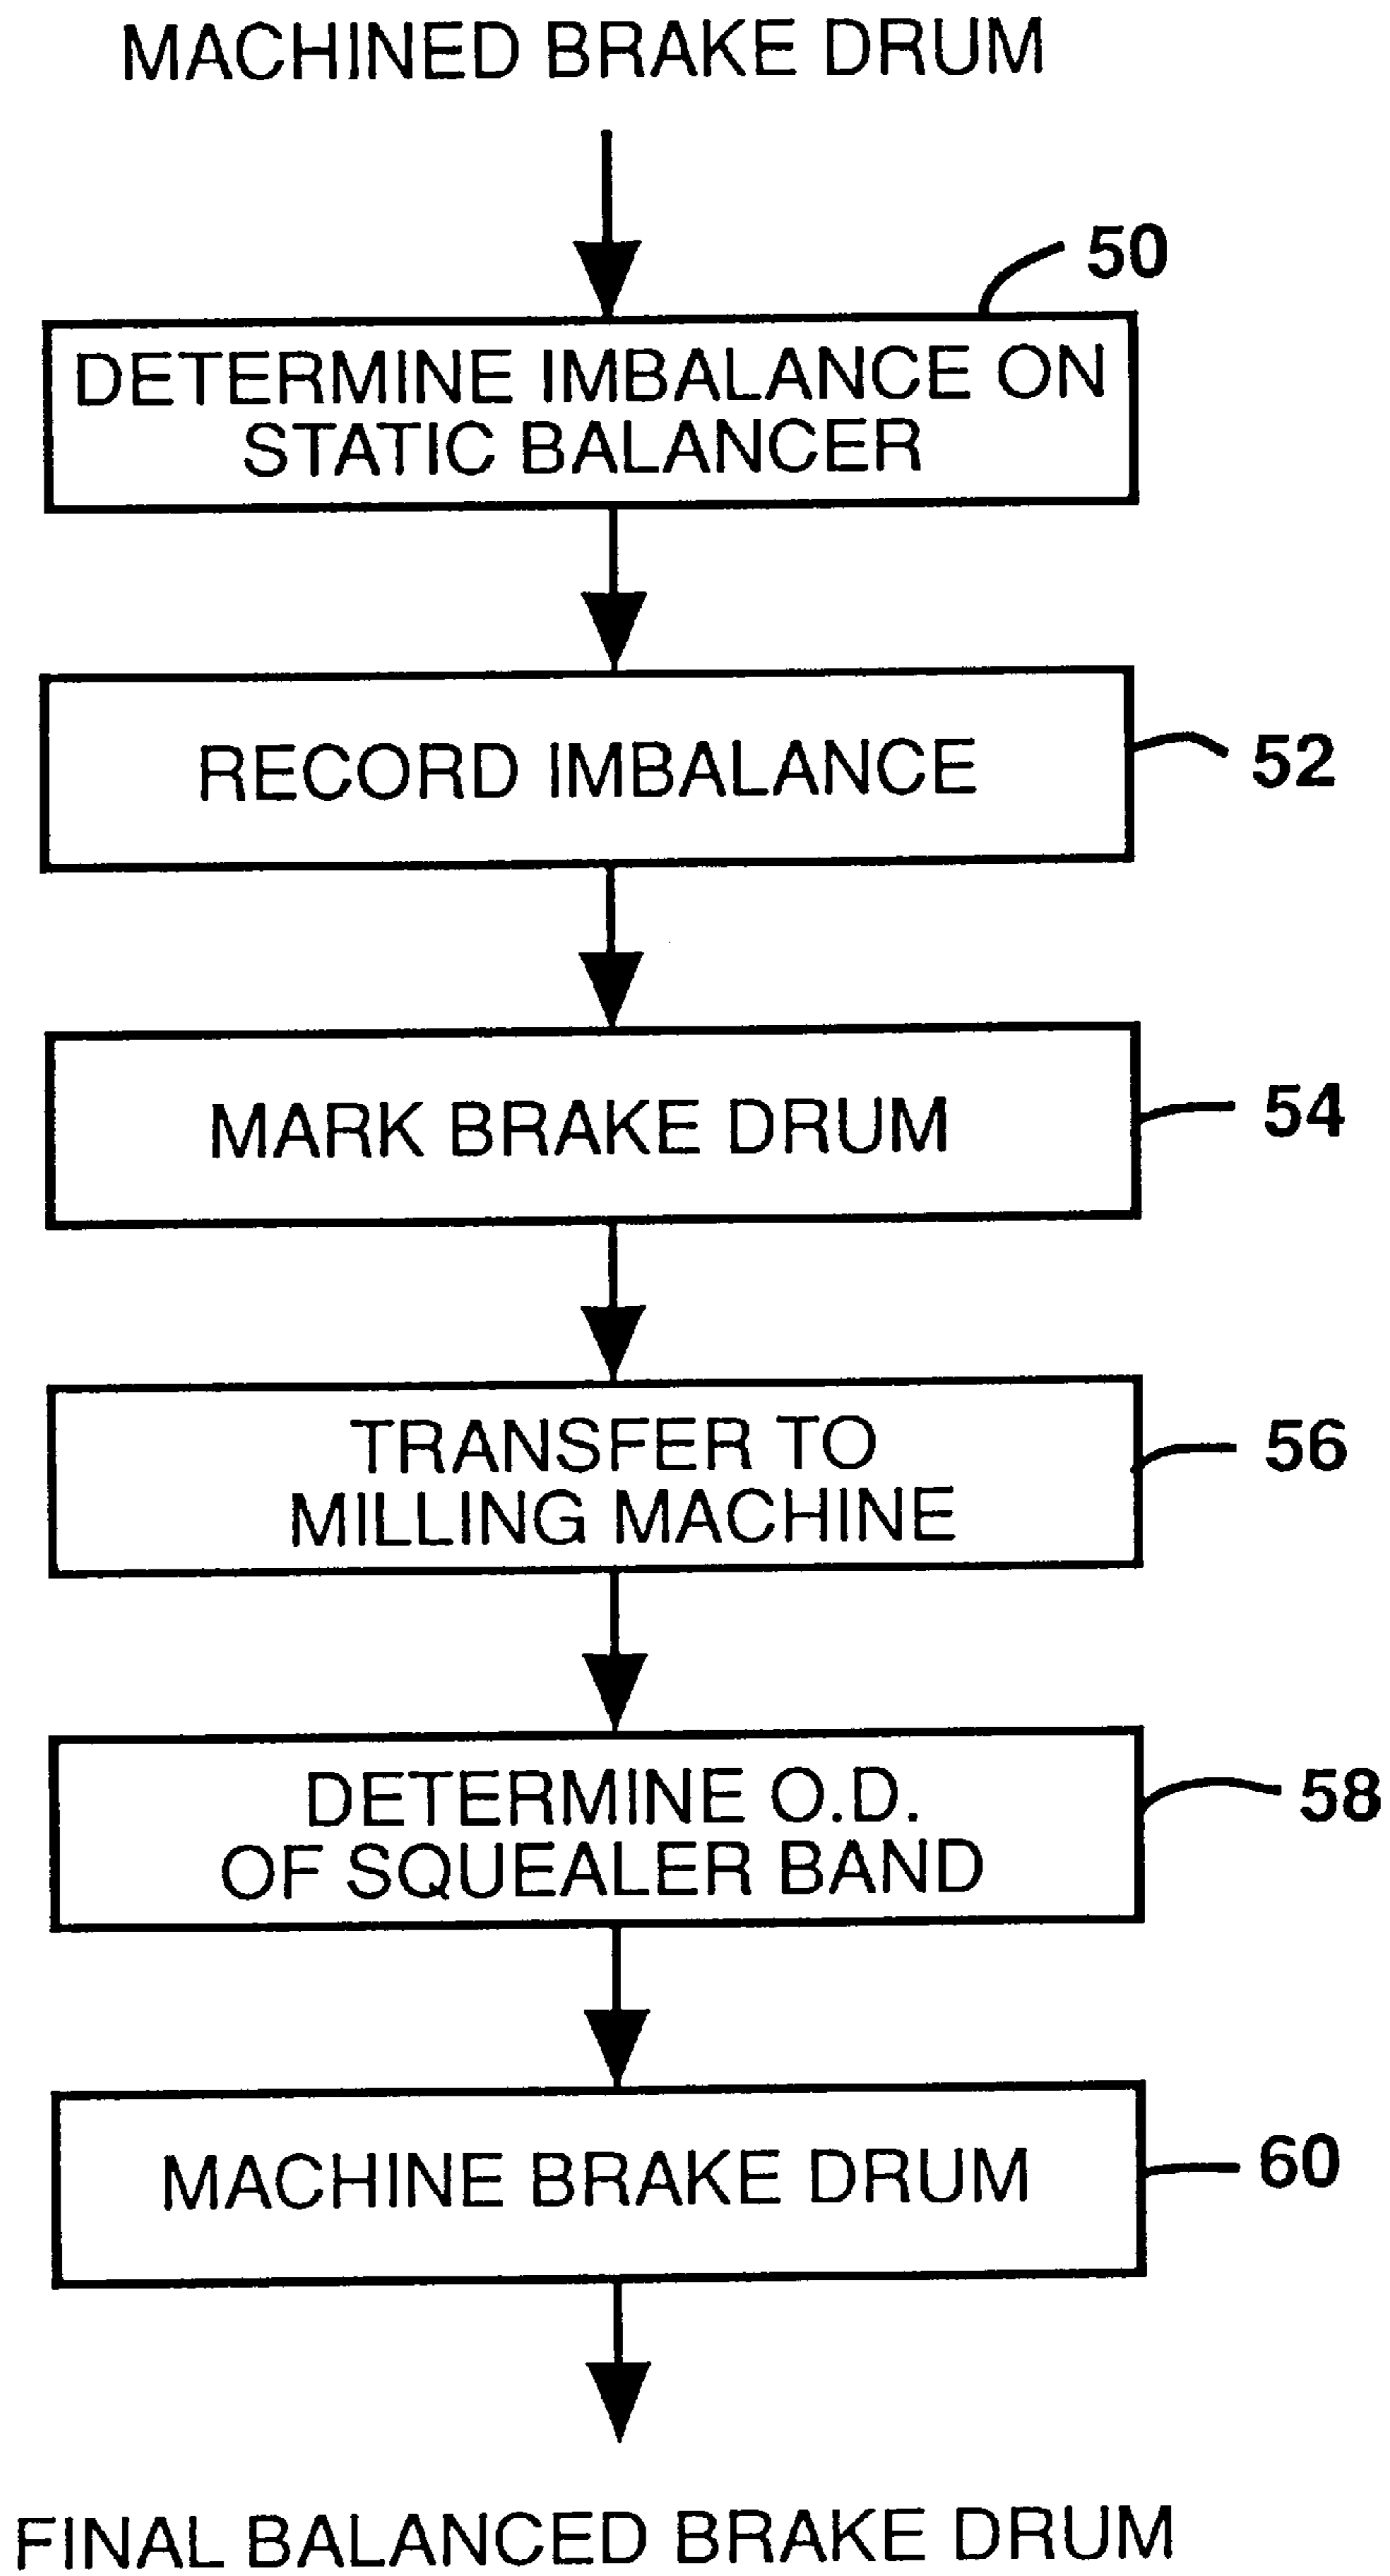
MACHINED BRAKE DRUM

50

DETERMINE IMBALANCE ON STATIC BALANCER

RECORD IMBALANCE

52

MARK BRAKE DRUM

54

TRANSFER TO MILLING MACHINE

56

DETERMINE O.D. OF SQUEALER BAND

58

MACHINE BRAKE DRUM

60

FINAL BALANCED BRAKE DRUM